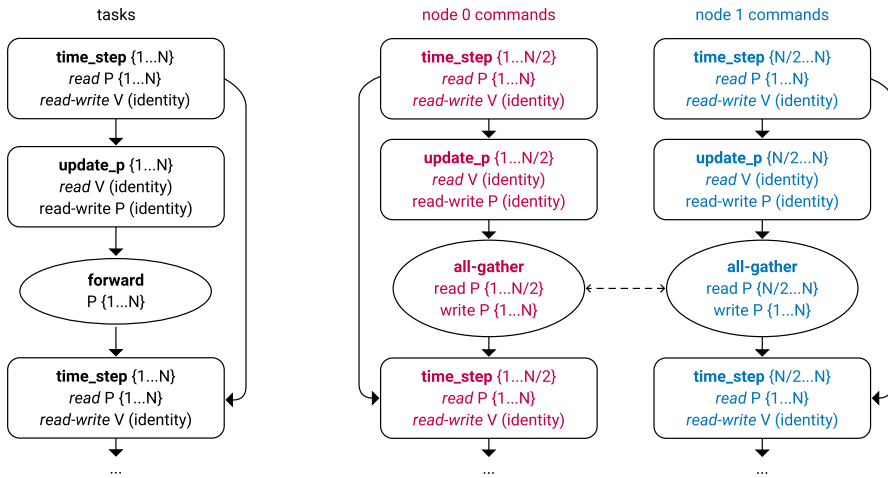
tasks

time_step {1...N}
read P {1...N}
read-write V (identity)

update_p {1...N}
read V (identity)
read-write P (identity)

forward
P {1...N}

time_step {1...N}
read P {1...N}
read-write V (identity)

...

node 0 commands

time_step {1...N/2}
read P {1...N}
read-write V (identity)

update_p {1...N/2}
read V (identity)
read-write P (identity)

all-gather
read P {1...N/2}
write P {1...N}

time_step {1...N/2}
read P {1...N}
read-write V (identity)

...

node 1 commands

time_step {N/2...N}
read P {1...N}
read-write V (identity)

update_p {N/2...N}
read V (identity)
read-write P (identity)

all-gather
read P {N/2...N}
write P {1...N}

time_step {N/2...N}
read P {1...N}
read-write V (identity)

...